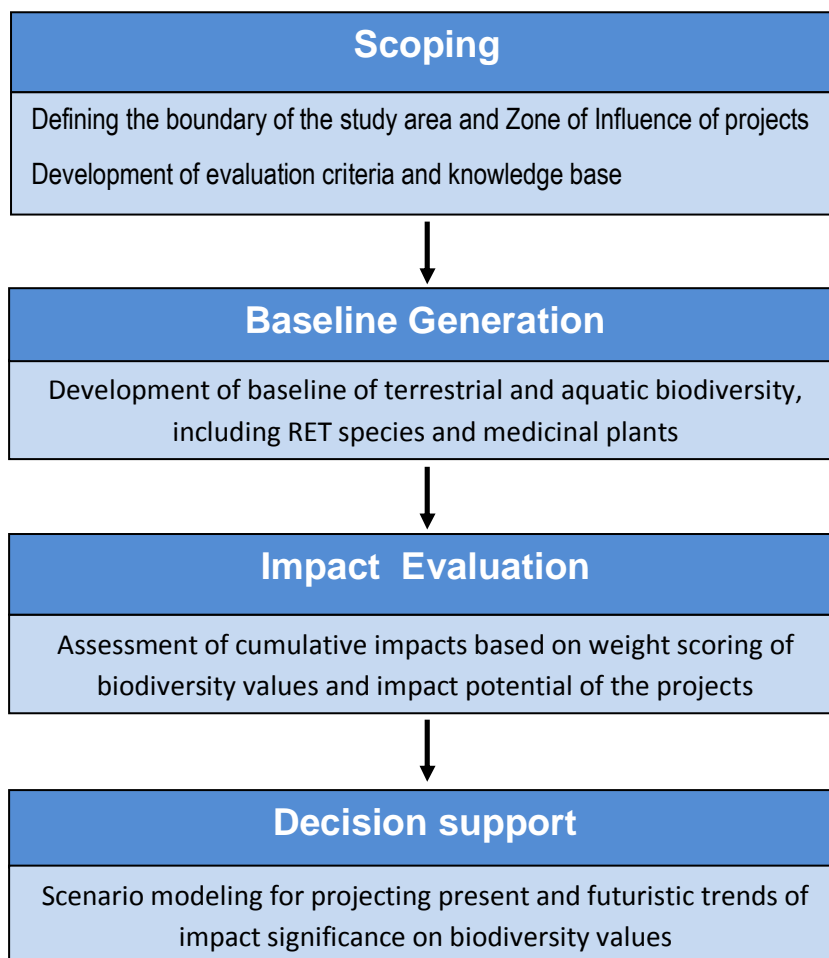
Scoping

Defining the boundary of the study area and Zone of Influence of projects

Development of evaluation criteria and knowledge base

Baseline Generation

Development of baseline of terrestrial and aquatic biodiversity, including RET species and medicinal plants

Impact Evaluation

Assessment of cumulative impacts based on weight scoring of biodiversity values and impact potential of the projects

Decision support

Scenario modeling for projecting present and futuristic trends of impact significance on biodiversity values